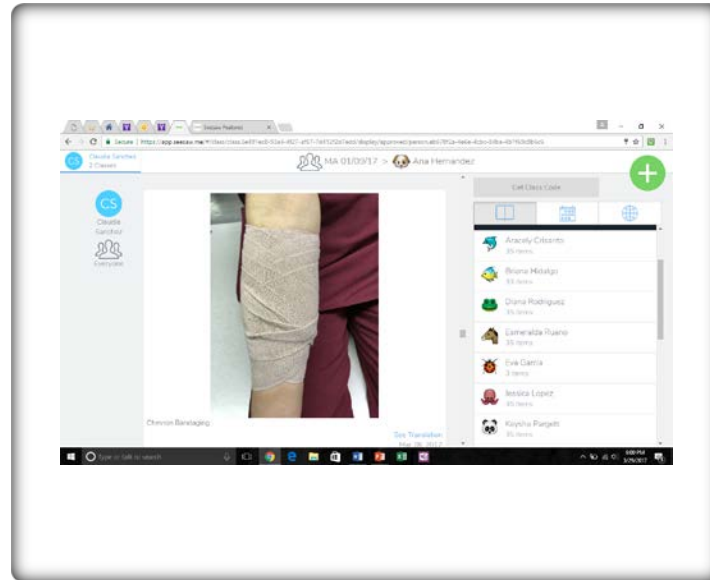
Seesaw Platform

Secure https://app.seesaw.me/#/class/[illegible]

CS Claudia Sanchez 2 Classes

MA 01/03/17 > Ana Hernandez

Get Class Code

CS
Claudia Sanchez

Everyone

Aracely Criscinto
35 items

Briana Hidalgo
33 items

Diana Rodriguez
35 items

Esmeralda Rueno
35 items

Eva Garcia
3 items

Jessica Lopez
35 items

Keysha Pargett
35 items

Chevron Bandaging

See Translation
Mar 28, 2017

Type here to search

6:00 PM
3/29/2017